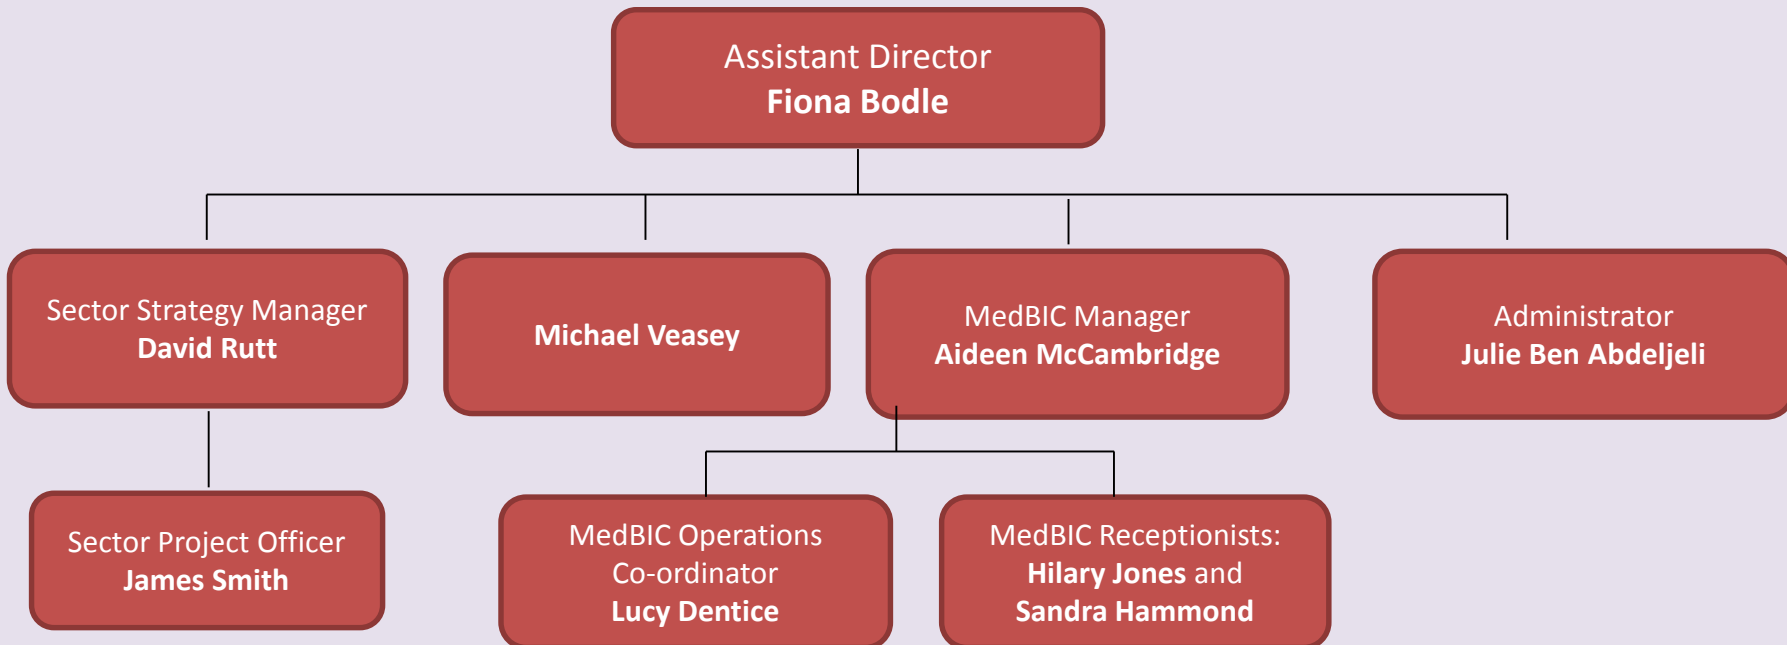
Assistant Director
**Fiona Bodle**

Sector Strategy Manager
**David Rutt**

**Michael Veasey**

MedBIC Manager
**Aideen McCambridge**

Administrator
**Julie Ben Abdeljeli**

Sector Project Officer
**James Smith**

MedBIC Operations Co-ordinator
**Lucy Dentice**

MedBIC Receptionists:
**Hilary Jones** and
**Sandra Hammond**